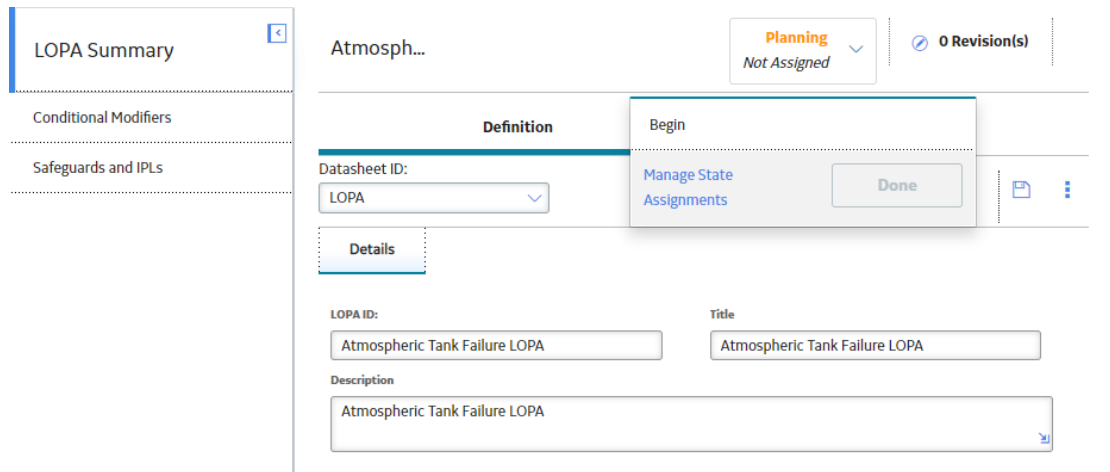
LOPA Summary

Conditional Modifiers

Safeguards and IPLs

Atmosph...

Planning
Not Assigned

0 Revision(s)

Definition

Begin

Manage State Assignments

Done

Datasheet ID:
LOPA

Details

LOPA ID:
Atmospheric Tank Failure LOPA

Title
Atmospheric Tank Failure LOPA

Description
Atmospheric Tank Failure LOPA